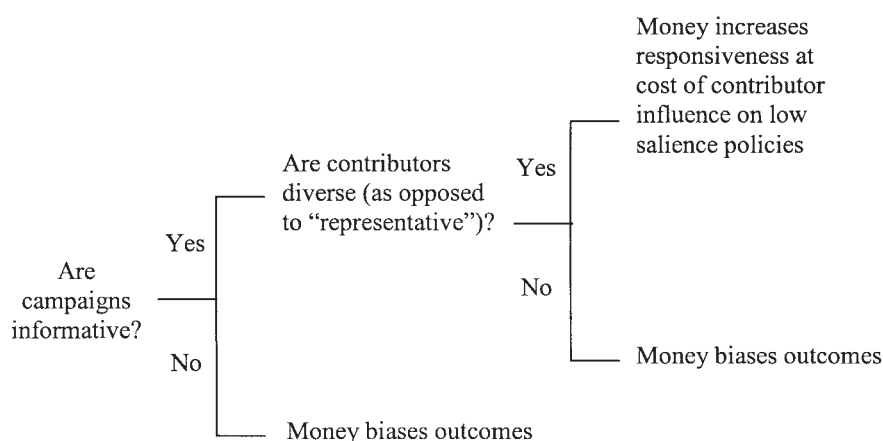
Are campaigns informative?

Yes

Are contributors diverse (as opposed to "representative")?

Yes

Money increases responsiveness at cost of contributor influence on low salience policies

No

Money biases outcomes

No

Money biases outcomes